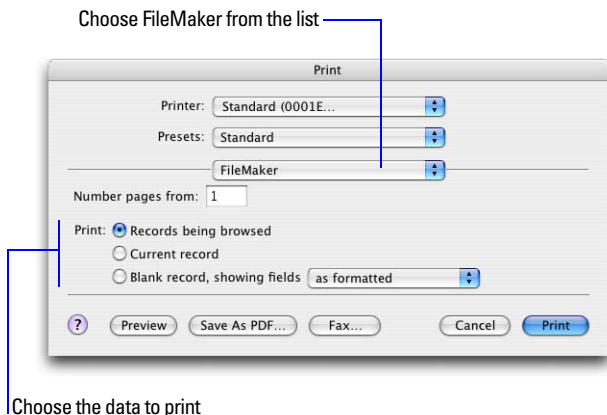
Choose FileMaker from the list

Print

Printer: Standard (0001E...

Presets: Standard

FileMaker

Number pages from: 1

Print: Records being browsed

Current record

Blank record, showing fields as formatted

?

Preview

Save As PDF...

Fax...

Cancel

Print

Choose the data to print